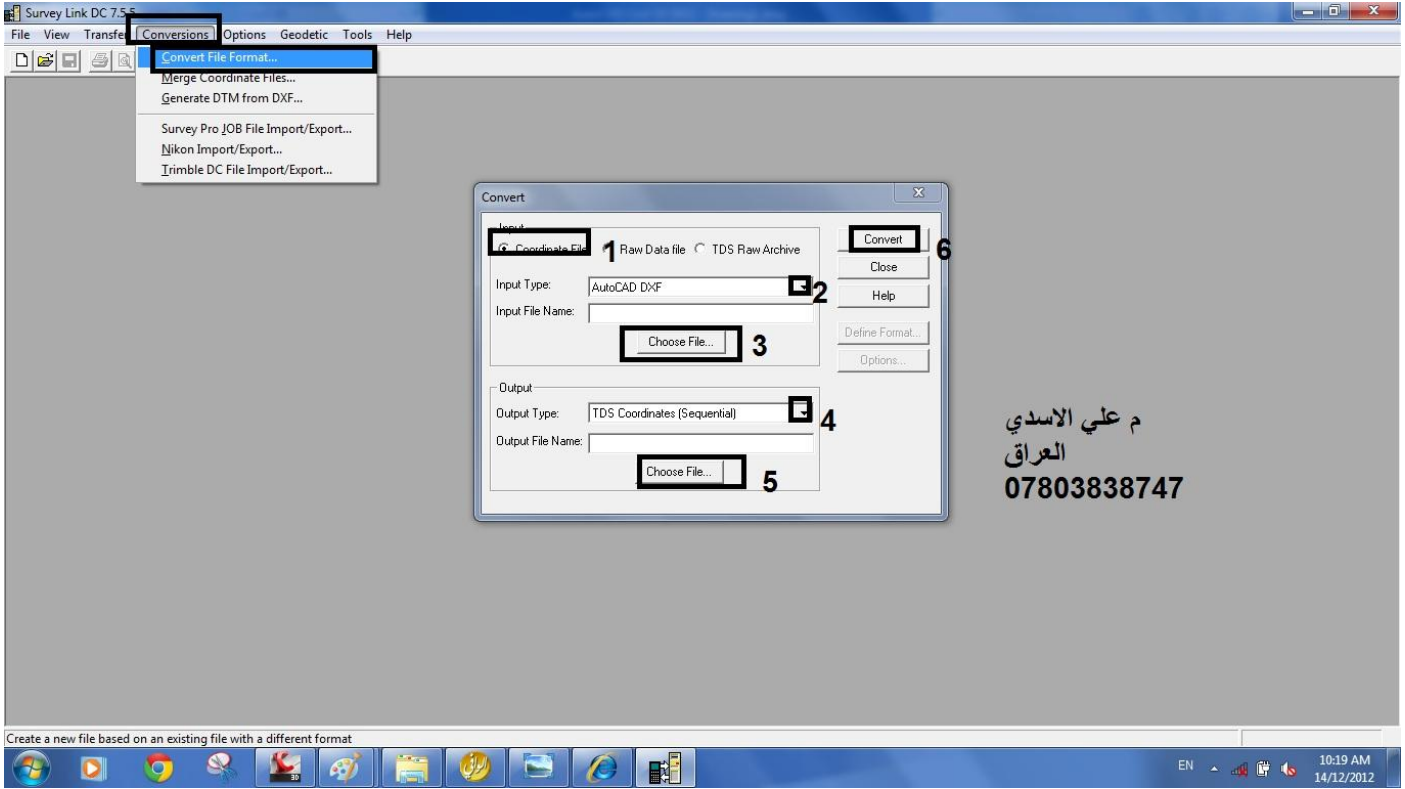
Survey Link DC 7.5.5

File View Transfer Conversions Options Geodetic Tools Help

Convert File Format...
Merge Coordinate Files...
Generate DTM from DXF...
Survey Pro JOB File Import/Export...
Nikon Import/Export...
Trimble DC File Import/Export...

Convert

Input
Coordinate File 1 Raw Data file TDS Raw Archive

Input Type: AutoCAD DXF 2

Input File Name:

Choose File... 3

Output

Output Type: TDS Coordinates (Sequential) 4

Output File Name:

Choose File... 5

Convert 6
Close
Help
Define Format...
Options...

م علي الاسدي
العراق
07803838747

Create a new file based on an existing file with a different format

EN 10:19 AM 14/12/2012